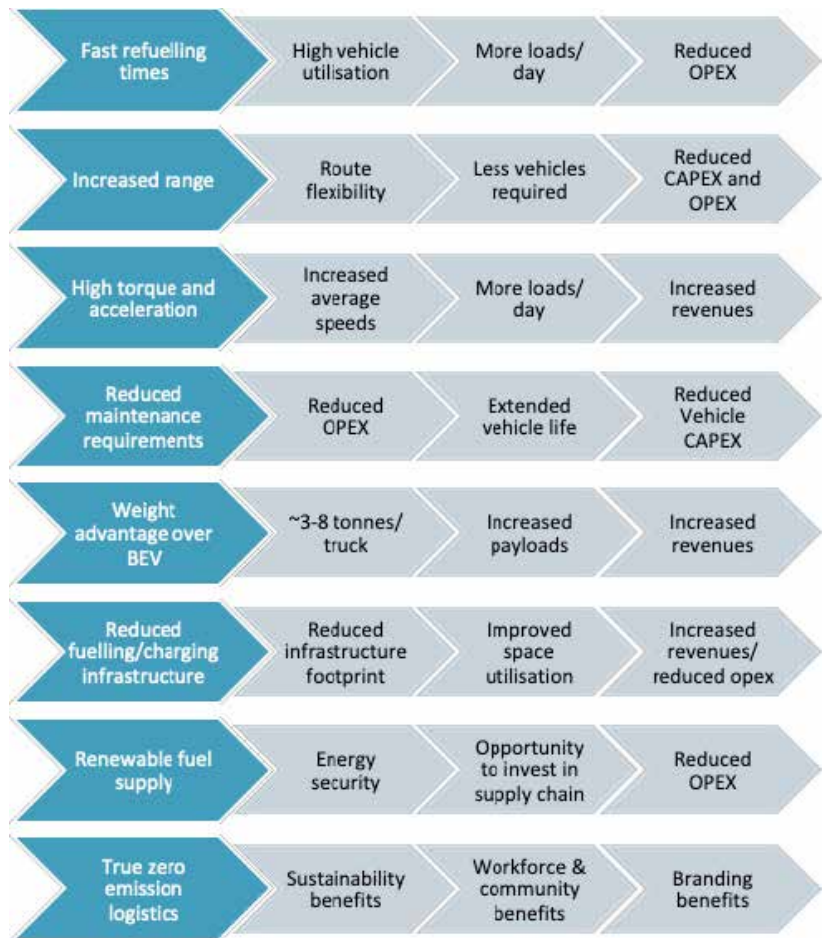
| | | | |
|---|---|---|---|
| Fast refuelling times | High vehicle utilisation | More loads/ day | Reduced OPEX |
| Increased range | Route flexibility | Less vehicles required | Reduced CAPEX and OPEX |
| High torque and acceleration | Increased average speeds | More loads/ day | Increased revenues |
| Reduced maintenance requirements | Reduced OPEX | Extended vehicle life | Reduced Vehicle CAPEX |
| Weight advantage over BEV | ~3-8 tonnes/ truck | Increased payloads | Increased revenues |
| Reduced fuelling/charging infrastructure | Reduced infrastructure footprint | Improved space utilisation | Increased revenues/ reduced opex |
| Renewable fuel supply | Energy security | Opportunity to invest in supply chain | Reduced OPEX |
| True zero emission logistics | Sustainability benefits | Workforce & community benefits | Branding benefits |